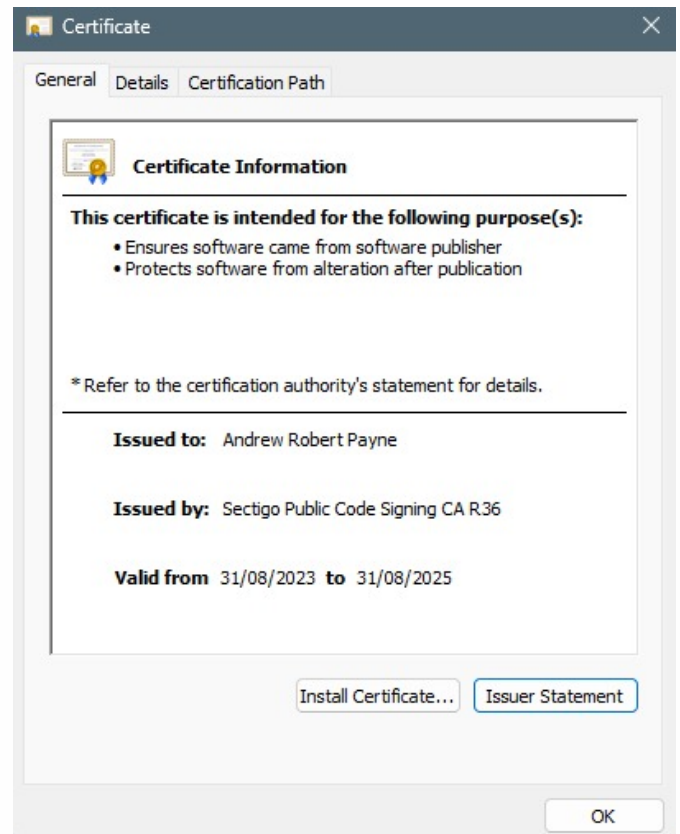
Certificate

General | Details | Certification Path

Certificate Information

This certificate is intended for the following purpose(s):

• Ensures software came from software publisher
• Protects software from alteration after publication

* Refer to the certification authority's statement for details.

Issued to: Andrew Robert Payne

Issued by: Sectigo Public Code Signing CA R36

Valid from 31/08/2023 to 31/08/2025

Install Certificate... | Issuer Statement

OK